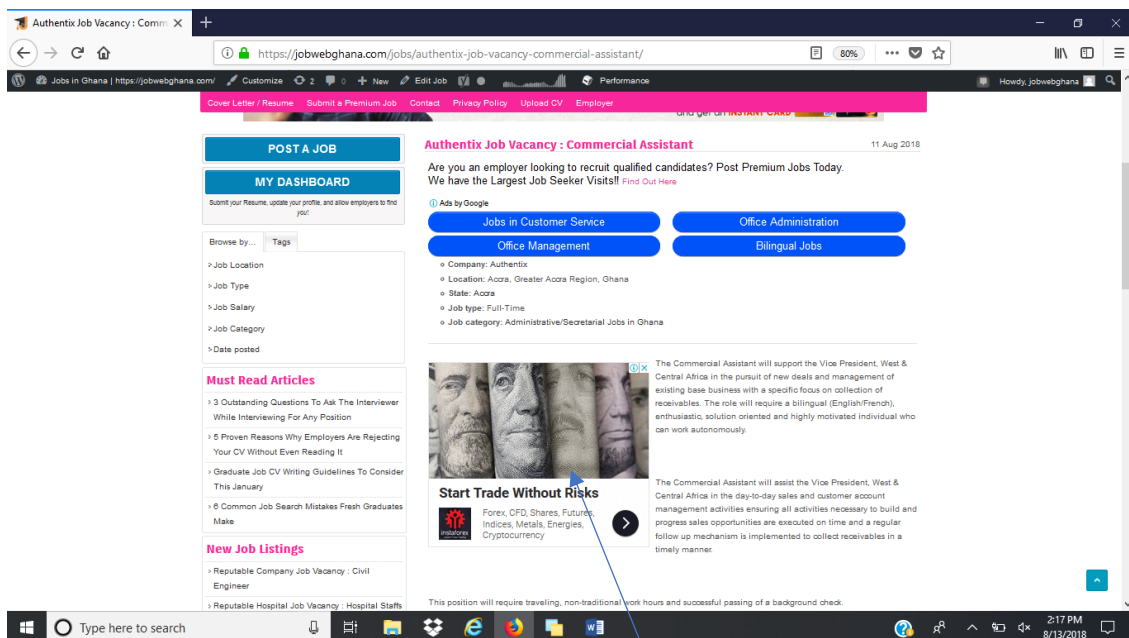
Authentix Job Vacancy : Comm ×

https://jobwebghana.com/jobs/authentix-job-vacancy-commercial-assistant/

80%

Jobs in Ghana | https://jobwebghana.com/ Customize 2 0 + New Edit Job Performance

Howdy, jobwebghana

Cover Letter / Resume Submit a Premium Job Contact Privacy Policy Upload CV Employer

and get an INSTANT CARD

POST A JOB

MY DASHBOARD

Submit your Resume, update your profile, and allow employers to find you!

Browse by... Tags

Job Location

Job Type

Job Salary

Job Category

Date posted

Must Read Articles

3 Outstanding Questions To Ask The Interviewer While Interviewing For Any Position

5 Proven Reasons Why Employers Are Rejecting Your CV Without Even Reading It

Graduate Job CV Writing Guidelines To Consider This January

6 Common Job Search Mistakes Fresh Graduates Make

New Job Listings

Reputable Company Job Vacancy : Civil Engineer

Reputable Hospital Job Vacancy : Hospital Staffs

Authentix Job Vacancy : Commercial Assistant

11 Aug 2018

Are you an employer looking to recruit qualified candidates? Post Premium Jobs Today.
We have the Largest Job Seeker Visits!! Find Out Here

Ads by Google

Jobs in Customer Service

Office Administration

Office Management

Bilingual Jobs

Company: Authentix

Location: Accra, Greater Accra Region, Ghana

State: Accra

Job type: Full-Time

Job category: Administrative/Secretarial Jobs in Ghana

Start Trade Without Risks

Forex, CFD, Shares, Futures, Indices, Metals, Energies, Cryptocurrency

instaforex

The Commercial Assistant will support the Vice President, West & Central Africa in the pursuit of new deals and management of existing base business with a specific focus on collection of receivables. The role will require a bilingual (English/French), enthusiastic, solution oriented and highly motivated individual who can work autonomously.

The Commercial Assistant will assist the Vice President, West & Central Africa in the day-to-day sales and customer account management activities ensuring all activities necessary to build and progress sales opportunities are executed on time and a regular follow up mechanism is implemented to collect receivables in a timely manner.

This position will require traveling, non-traditional work hours and successful passing of a background check.

Type here to search

2:17 PM
8/13/2018